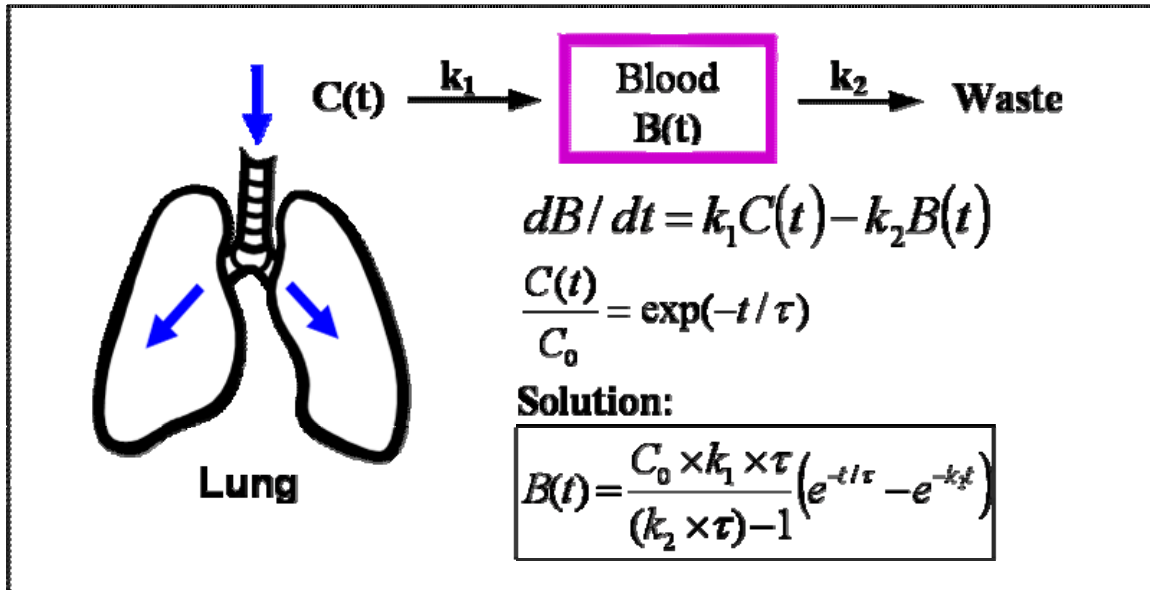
C(t) $\xrightarrow{k_1}$ Blood B(t) $\xrightarrow{k_2}$ Waste

$dB/dt = k_1C(t) - k_2B(t)$

$\frac{C(t)}{C_0} = \exp(-t/\tau)$

Solution:

$B(t) = \frac{C_0 \times k_1 \times \tau}{(k_2 \times \tau) - 1}\left(e^{-t/\tau} - e^{-k_2t}\right)$

Lung